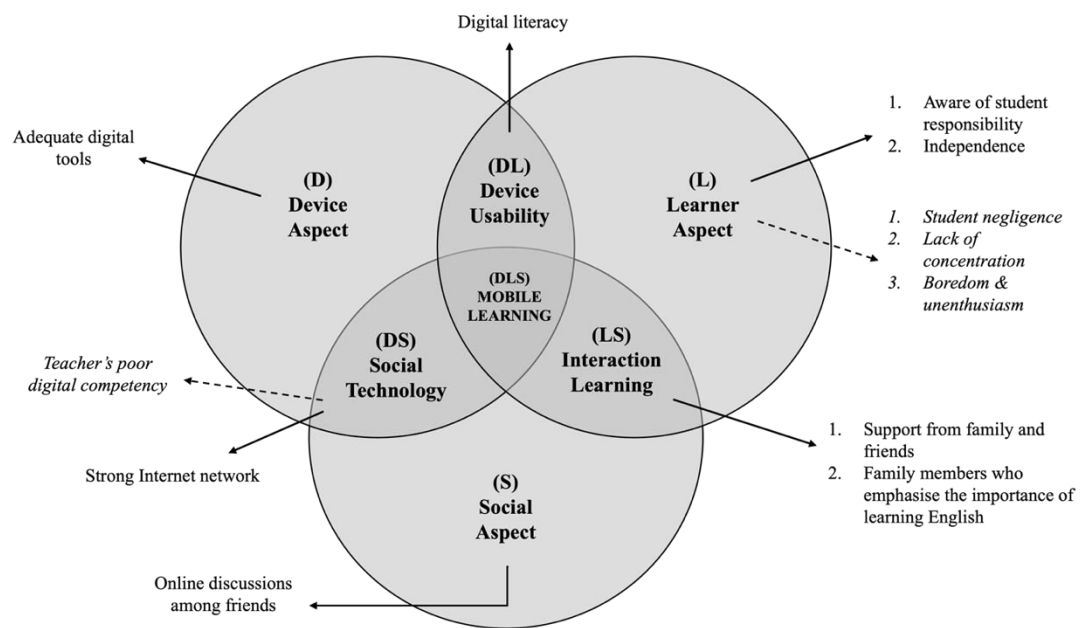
Digital literacy

Adequate digital tools

(D)
Device
Aspect

(DL)
Device
Usability

(L)
Learner
Aspect

1. Aware of student responsibility
2. Independence

1. *Student negligence*
2. *Lack of concentration*
3. *Boredom & unenthusiasm*

(DLS)
MOBILE
LEARNING

(DS)
Social
Technology

(LS)
Interaction
Learning

*Teacher's poor digital competency*

Strong Internet network

1. Support from family and friends
2. Family members who emphasise the importance of learning English

(S)
Social
Aspect

Online discussions among friends